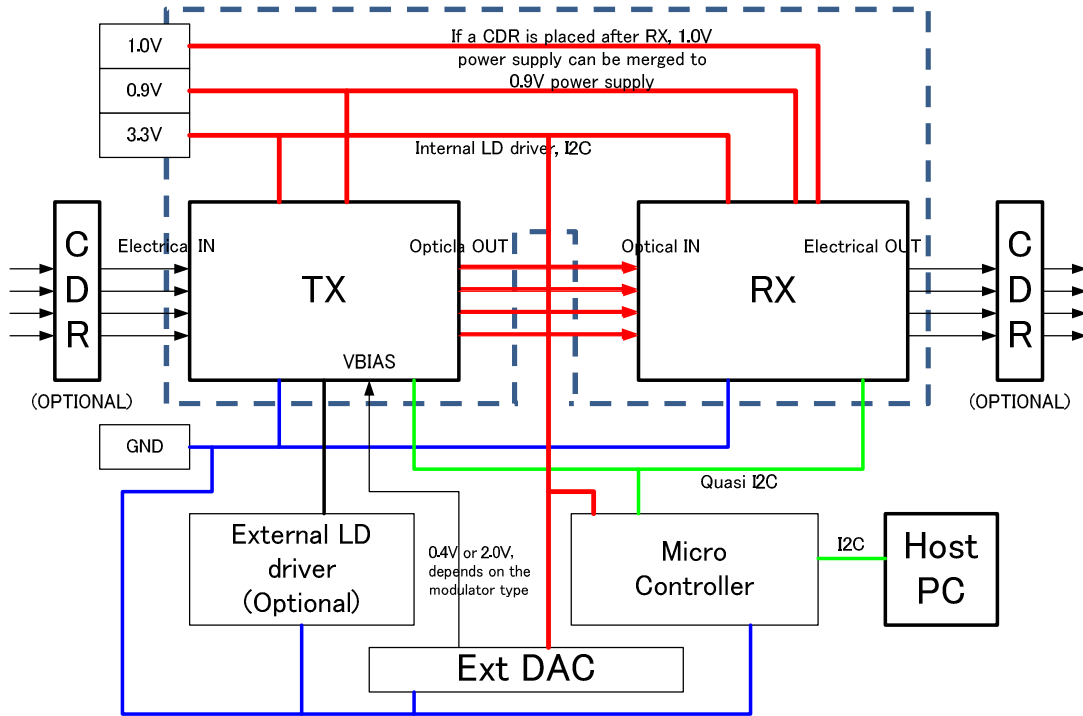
1.0V
0.9V
3.3V

If a CDR is placed after RX, 1.0V power supply can be merged to 0.9V power supply

Internal LD driver, I2C

C
D
R

(OPTIONAL)

Electrical IN

TX

Opticla OUT

VBIAS

Optical IN

Electrical OUT

RX

C
D
R

(OPTIONAL)

GND

Quasi I2C

External LD driver (Optional)

0.4V or 2.0V, depends on the modulator type

Micro Controller

I2C

Host PC

Ext DAC